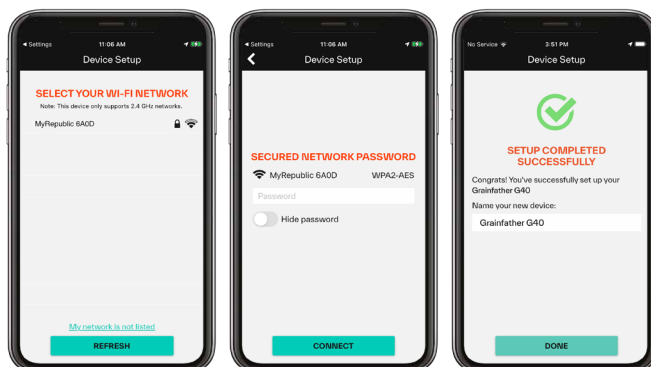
◂ Settings 11:06 AM

Device Setup

SELECT YOUR WI-FI NETWORK

Note: This device only supports 2.4 GHz networks.

MyRepublic 6A0D

My network is not listed

REFRESH

◂ Settings 11:06 AM

Device Setup

SECURED NETWORK PASSWORD

MyRepublic 6A0D WPA2-AES

Password

Hide password

CONNECT

No Service 3:51 PM

Device Setup

SETUP COMPLETED SUCCESSFULLY

Congrats! You've successfully set up your Grainfather G40

Name your new device:

Grainfather G40

DONE